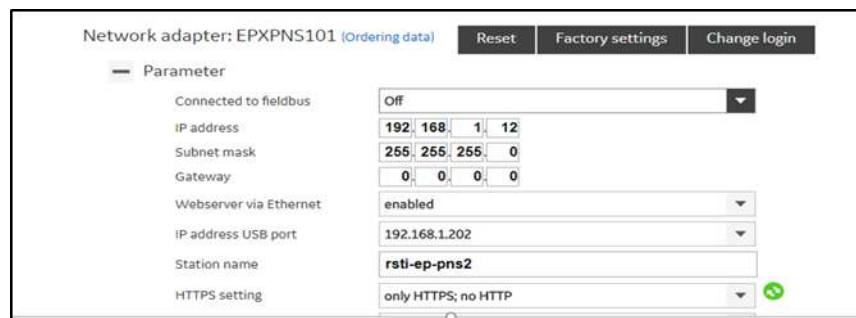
Network adapter: EPXPNS101 (Ordering data)

Reset

Factory settings

Change login

Parameter

| | |
|---|---|
| Connected to fieldbus | Off |
| IP address | 192. 168. 1. 12 |
| Subnet mask | 255. 255. 255. 0 |
| Gateway | 0. 0. 0. 0 |
| Webserver via Ethernet | enabled |
| IP address USB port | 192.168.1.202 |
| Station name | rsti-ep-pns2 |
| HTTPS setting | only HTTPS; no HTTP |